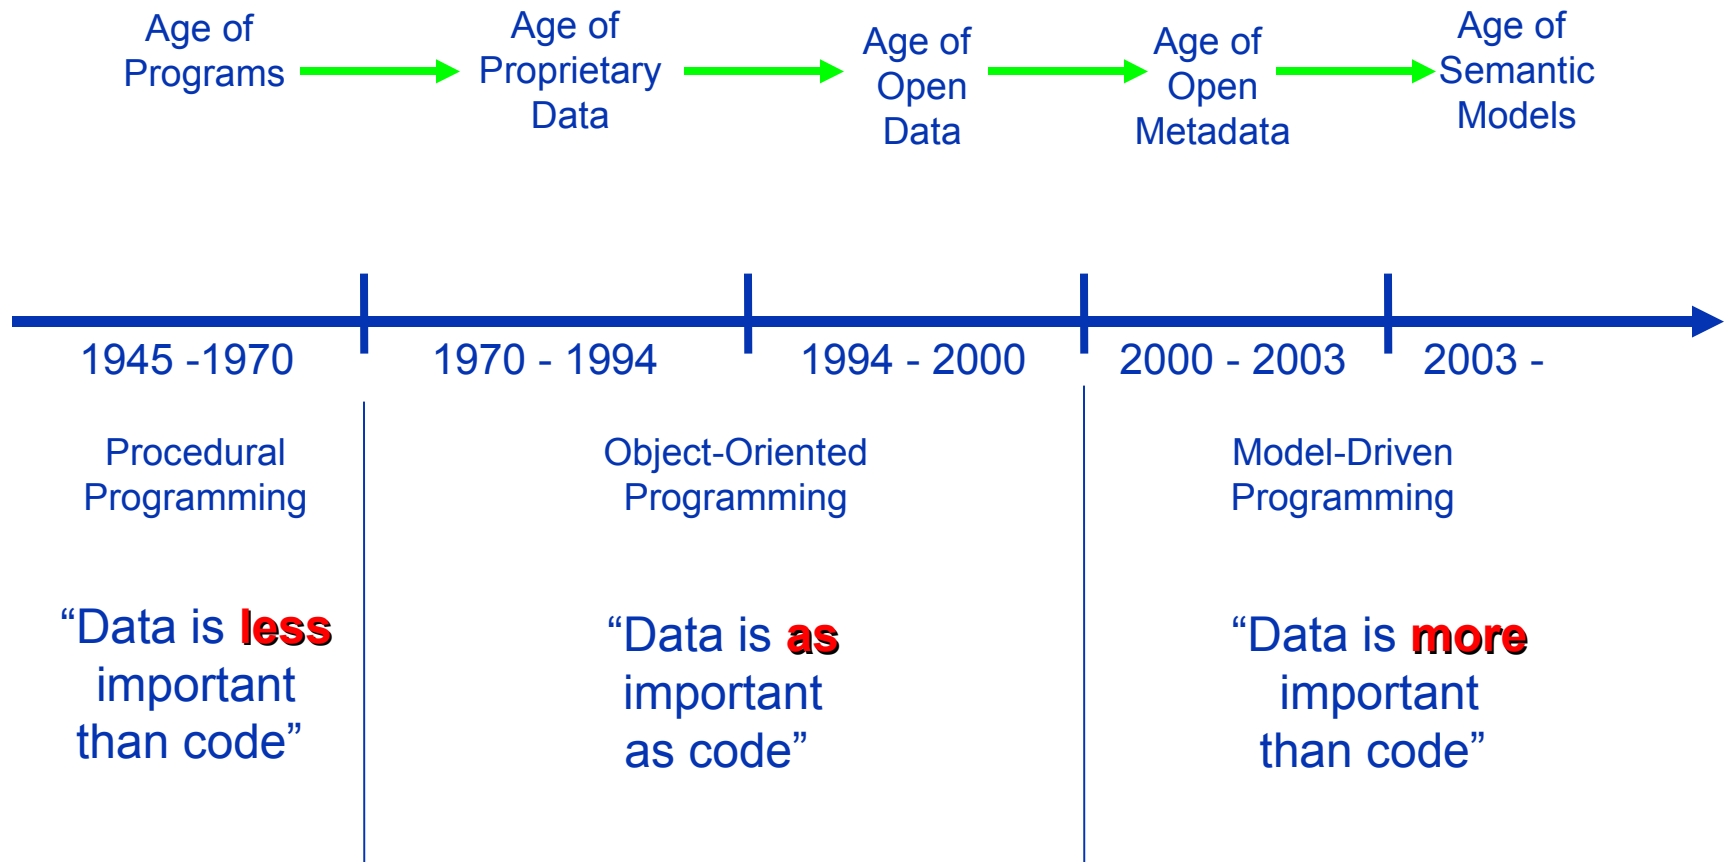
Age of Programs

Age of Proprietary Data

Age of Open Data

Age of Open Metadata

Age of Semantic Models

1945 -1970

1970 - 1994

1994 - 2000

2000 - 2003

2003 -

Procedural Programming

Object-Oriented Programming

Model-Driven Programming

“Data is less important than code”

“Data is as important as code”

“Data is more important than code”